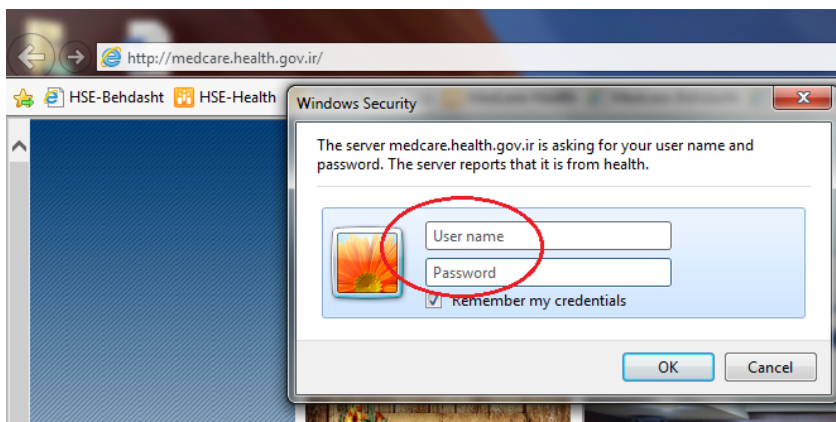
http://medcare.health.gov.ir/

HSE-Behdasht HSE-Health

Windows Security

The server medcare.health.gov.ir is asking for your user name and password. The server reports that it is from health.

User name

Password

Remember my credentials

OK Cancel